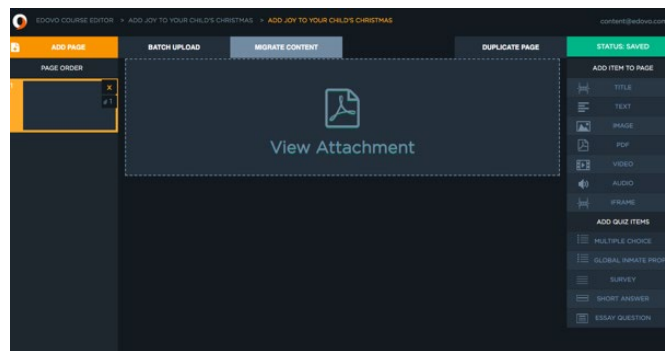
EDOVO COURSE EDITOR > ADD JOY TO YOUR CHILD'S CHRISTMAS > ADD JOY TO YOUR CHILD'S CHRISTMAS

content@edovo.com

ADD PAGE

BATCH UPLOAD

MIGRATE CONTENT

DUPLICATE PAGE

STATUS: SAVED

PAGE ORDER

X

#1

View Attachment

ADD ITEM TO PAGE

TITLE

TEXT

IMAGE

PDF

VIDEO

AUDIO

IFRAME

ADD QUIZ ITEMS

MULTIPLE CHOICE

GLOBAL INMATE PRO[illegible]

SURVEY

SHORT ANSWER

ESSAY QUESTION